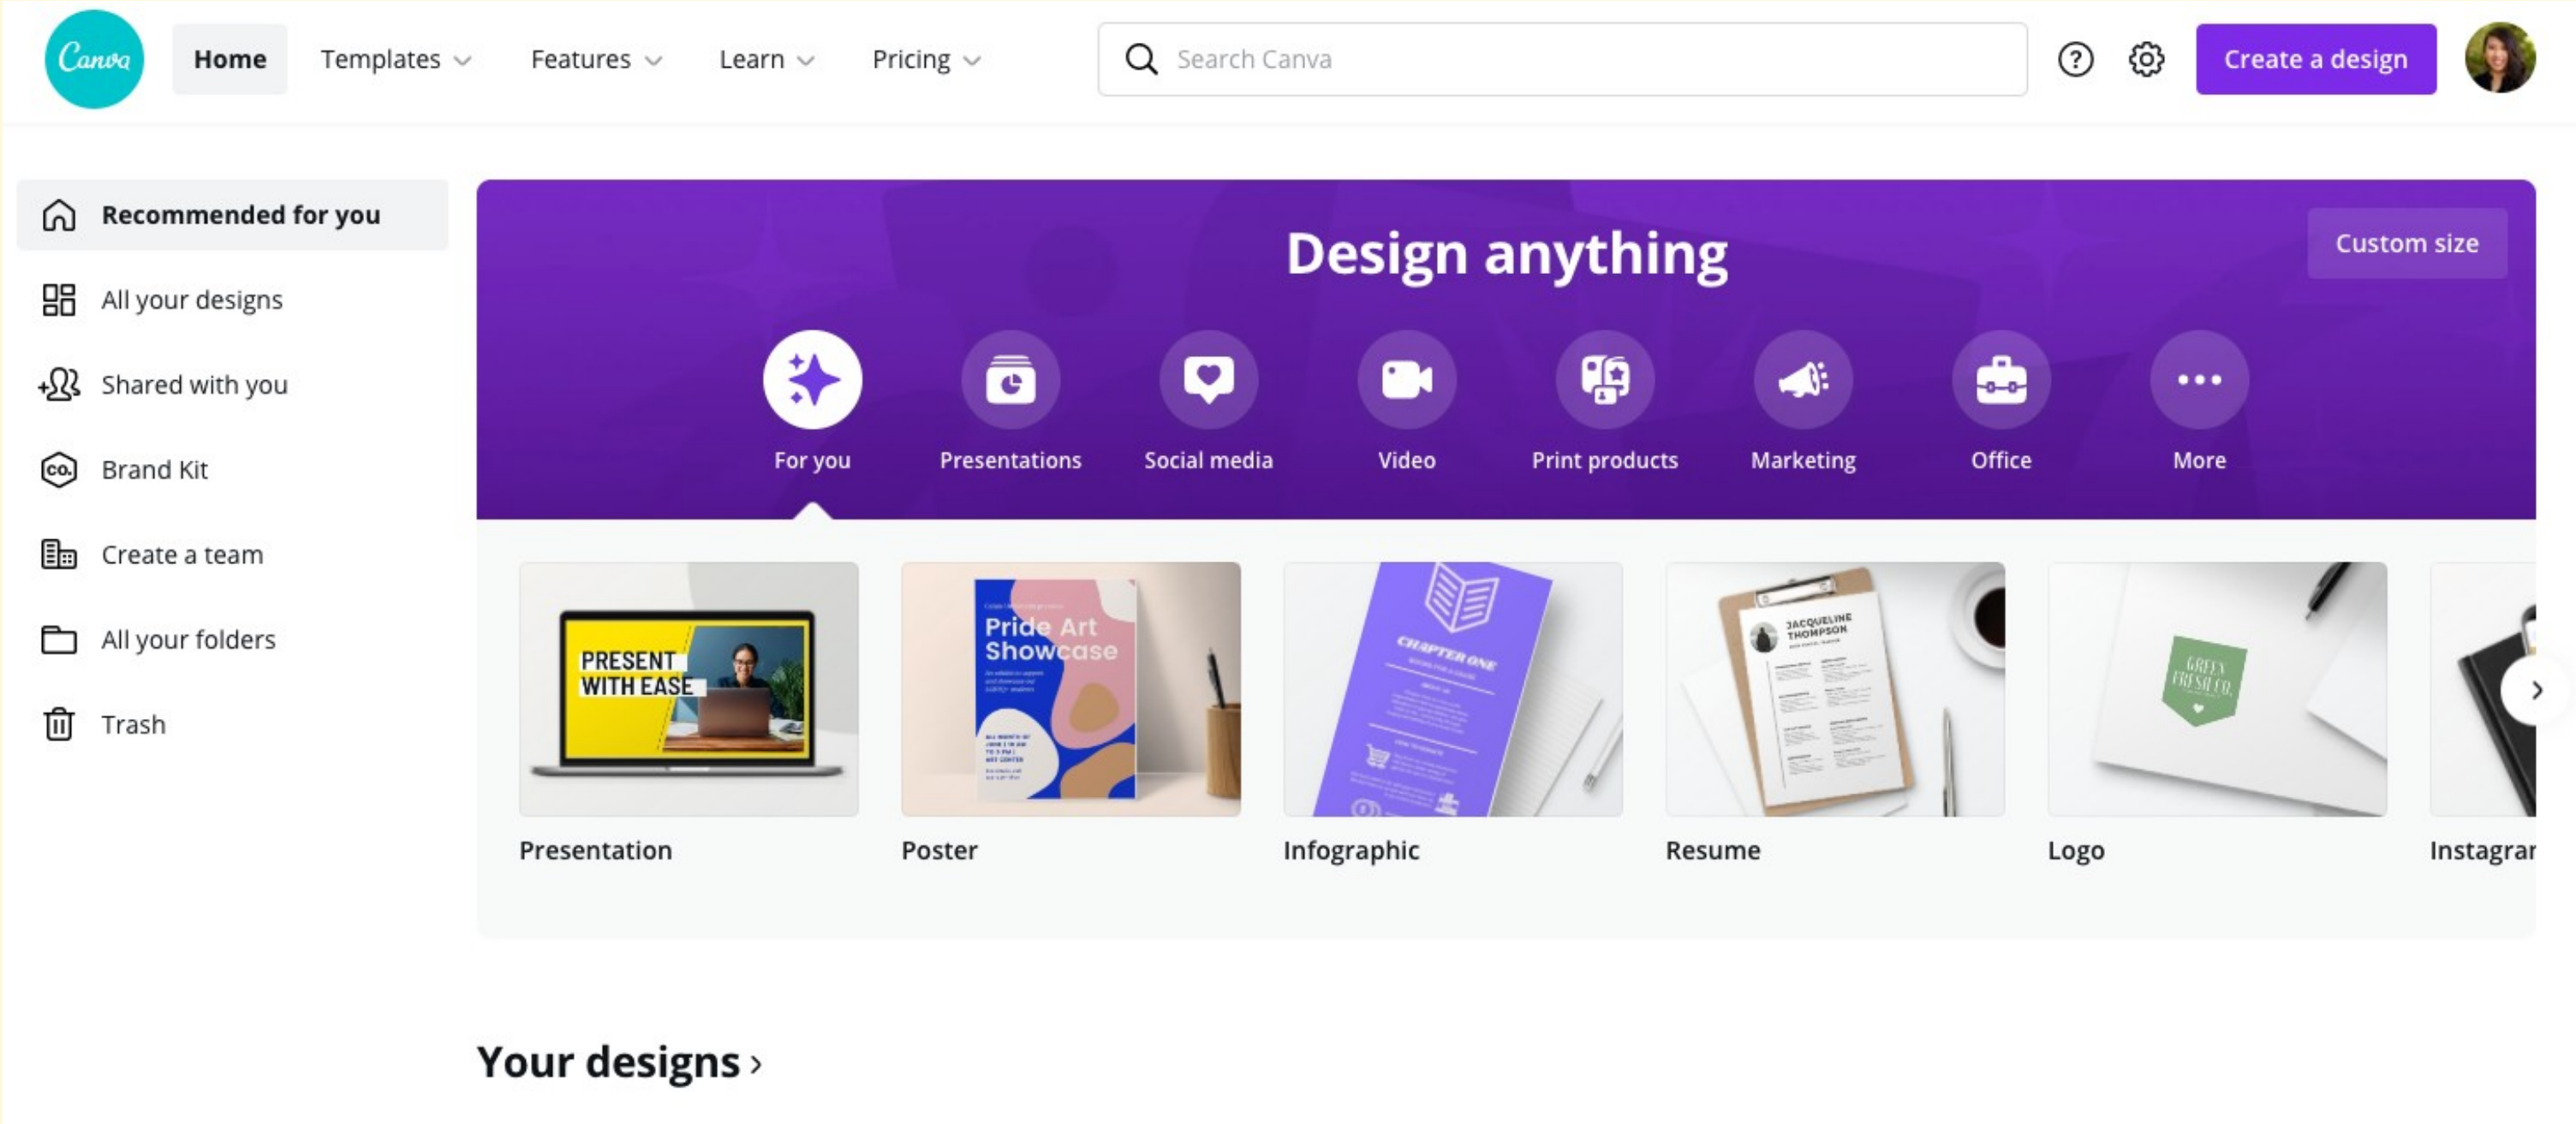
Canva

Home

Templates

Features

Learn

Pricing

Search Canva

Create a design

Recommended for you

All your designs

Shared with you

Brand Kit

Create a team

All your folders

Trash

Design anything

Custom size

For you

Presentations

Social media

Video

Print products

Marketing

Office

More

PRESENT WITH EASE

Pride Art Showcase

CHAPTER ONE

JACQUELINE THOMPSON

GREEN FRESH CO.

Presentation

Poster

Infographic

Resume

Logo

Instagrar

Your designs ›